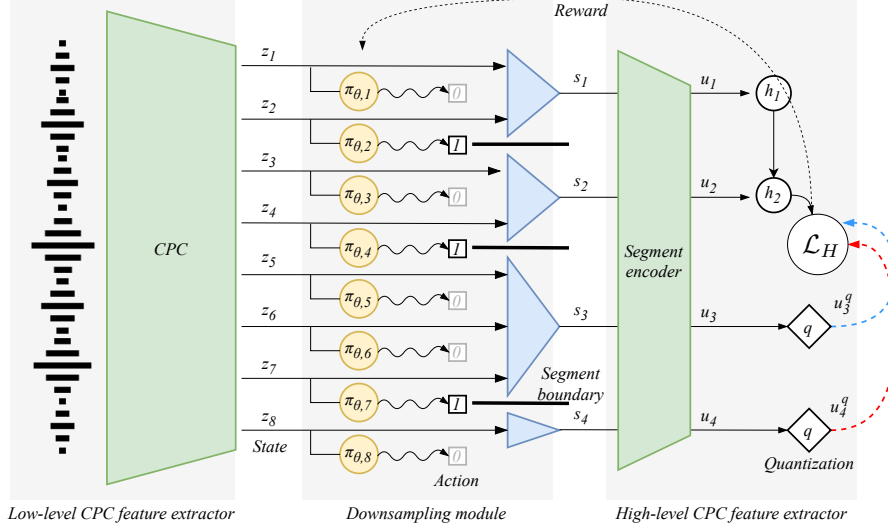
Reward

CPC

$z_1$
$z_2$
$z_3$
$z_4$
$z_5$
$z_6$
$z_7$
$z_8$
State

$\pi_{\theta,1}$ 0
$\pi_{\theta,2}$ 1
$\pi_{\theta,3}$ 0
$\pi_{\theta,4}$ 1
$\pi_{\theta,5}$ 0
$\pi_{\theta,6}$ 0
$\pi_{\theta,7}$ 1
$\pi_{\theta,8}$ 0
Action

$s_1$
$s_2$
$s_3$
$s_4$
Segment boundary

Segment encoder

$u_1$
$u_2$
$u_3$
$u_4$

$h_1$
$h_2$
$\mathcal{L}_H$
$q$
$u_3^q$
$q$
$u_4^q$
Quantization

Low-level CPC feature extractor
Downsampling module
High-level CPC feature extractor